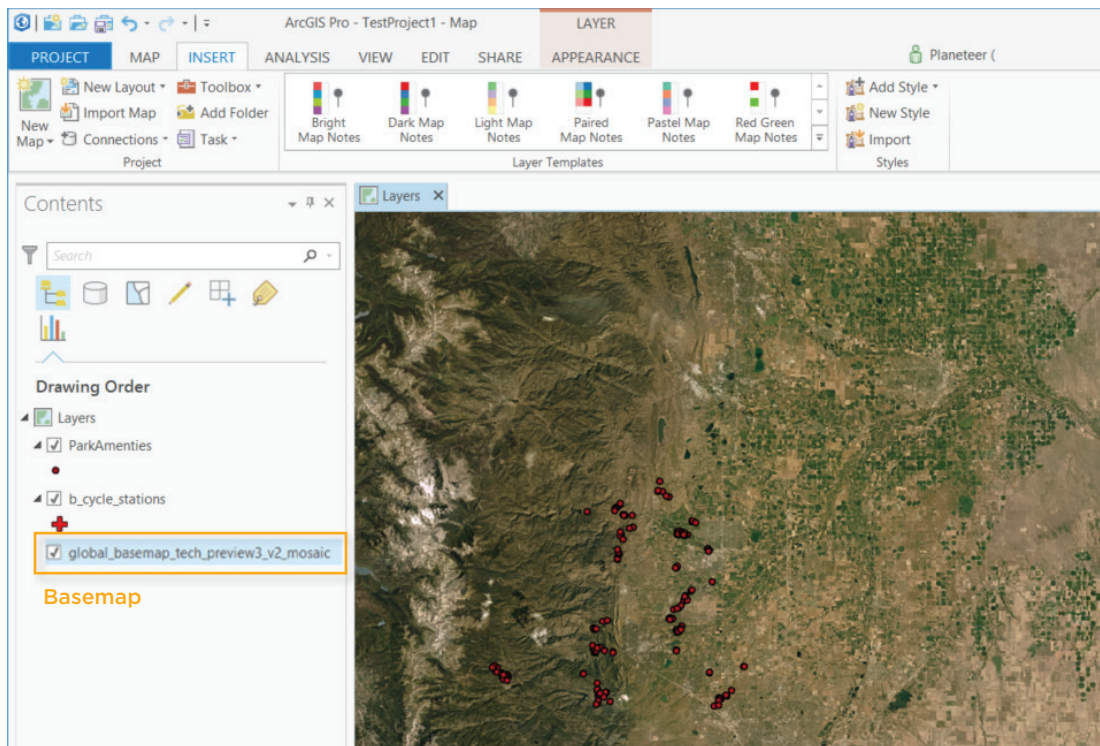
ArcGIS Pro - TestProject1 - Map

LAYER

PROJECT MAP INSERT ANALYSIS VIEW EDIT SHARE APPEARANCE

Planeteer (

New Map
New Layout
Import Map
Connections
Toolbox
Add Folder
Task
Project

Bright Map Notes
Dark Map Notes
Light Map Notes
Paired Map Notes
Pastel Map Notes
Red Green Map Notes
Layer Templates

Add Style
New Style
Import
Styles

Contents

Search

Drawing Order

Layers
ParkAmenties
b_cycle_stations
global_basemap_tech_preview3_v2_mosaic

Basemap

Layers